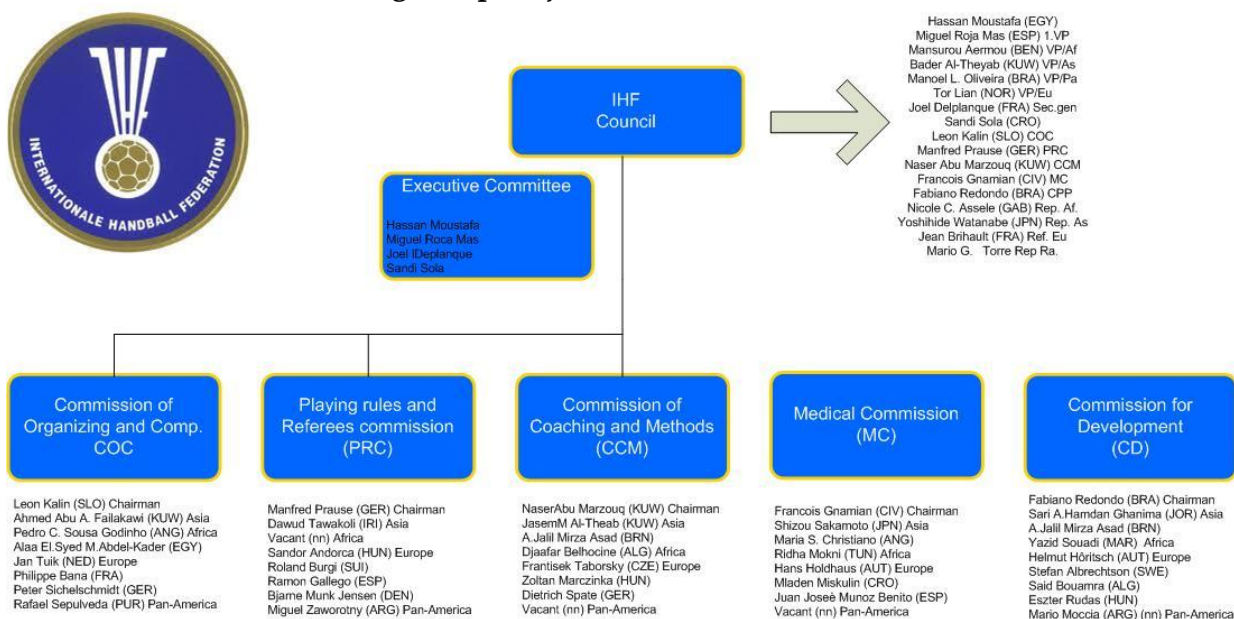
IHF

INTERNATIONALE HANDBALL FEDERATION

IHF Council

Hassan Moustafa (EGY)
Miguel Roja Mas (ESP) 1.VP
Mansurou Aermou (BEN) VP/Af
Bader Al-Theyab (KUW) VP/As
Manoel L. Oliveira (BRA) VP/Pa
Tor Lian (NOR) VP/Eu
Joel Delplanque (FRA) Sec.gen
Sandi Sola (CRO)
Leon Kalin (SLO) COC
Manfred Prause (GER) PRC
Naser Abu Marzouq (KUW) CCM
Francois Gnamian (CIV) MC
Fabiano Redondo (BRA) CPP
Nicole C. Assele (GAB) Rep. Af.
Yoshihide Watanabe (JPN) Rep. As
Jean Brihault (FRA) Ref. Eu
Mario G. Torre Rep Ra.

Executive Committee

Hassan Moustafa
Miguel Roca Mas
Joel lDeplanque
Sandi Sola

Commission of Organizing and Comp. COC

Leon Kalin (SLO) Chairman
Ahmed Abu A. Failakawi (KUW) Asia
Pedro C. Sousa Godinho (ANG) Africa
Alaa El.Syed M.Abdel-Kader (EGY)
Jan Tuik (NED) Europe
Philippe Bana (FRA)
Peter Sichelschmidt (GER)
Rafael Sepulveda (PUR) Pan-America

Playing rules and Referees commission (PRC)

Manfred Prause (GER) Chairman
Dawud Tawakoli (IRI) Asia
Vacant (nn) Africa
Sandor Andorca (HUN) Europe
Roland Burgi (SUI)
Ramon Gallego (ESP)
Bjarne Munk Jensen (DEN)
Miguel Zaworotny (ARG) Pan-America

Commission of Coaching and Methods (CCM)

NaserAbu Marzouq (KUW) Chairman
JasemM Al-Theab (KUW) Asia
A.Jalil Mirza Asad (BRN)
Djaafar Belhocine (ALG) Africa
Frantisek Taborsky (CZE) Europe
Zoltan Marczinka (HUN)
Dietrich Spate (GER)
Vacant (nn) Pan-America

Medical Commission (MC)

Francois Gnamian (CIV) Chairman
Shizou Sakamoto (JPN) Asia
Maria S. Christiano (ANG)
Ridha Mokni (TUN) Africa
Hans Holdhaus (AUT) Europe
Mladen Miskulin (CRO)
Juan Joseè Munoz Benito (ESP)
Vacant (nn) Pan-America

Commission for Development (CD)

Fabiano Redondo (BRA) Chairman
Sari A.Hamdan Ghanima (JOR) Asia
A.Jalil Mirza Asad (BRN)
Yazid Souadi (MAR) Africa
Helmut Höritsch (AUT) Europe
Stefan Albrechtson (SWE)
Said Bouamra (ALG)
Eszter Rudas (HUN)
Mario Moccia (ARG) (nn) Pan-America